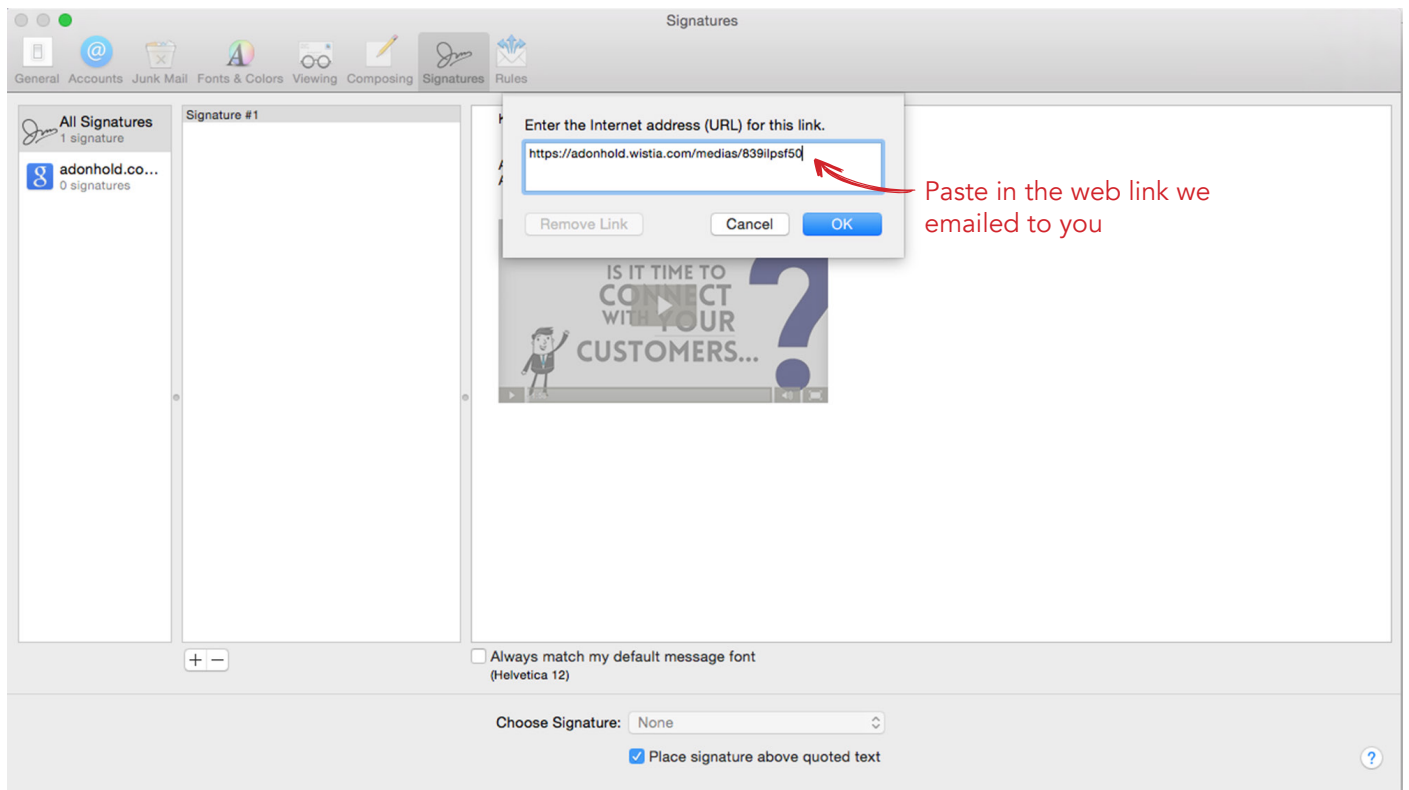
Signatures

General Accounts Junk Mail Fonts & Colors Viewing Composing Signatures Rules

All Signatures
1 signature

adonhold.co...
0 signatures

Signature #1

Enter the Internet address (URL) for this link.

https://adonhold.wistia.com/medias/839ilpsf50

Remove Link Cancel OK

Paste in the web link we emailed to you

IS IT TIME TO CONNECT WITH YOUR CUSTOMERS...

+ −

Always match my default message font
(Helvetica 12)

Choose Signature: None

Place signature above quoted text

?